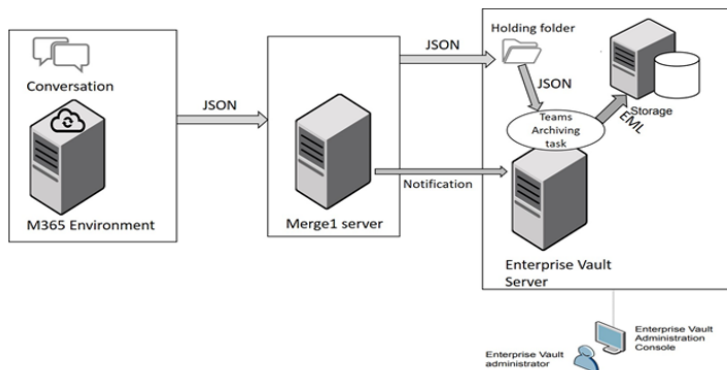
Conversation

M365 Environment

JSON

Merge1 server

JSON

Notification

Holding folder

JSON

Teams Archiving task

Storage

EML

Enterprise Vault Server

Enterprise Vault Administration Console

Enterprise Vault administrator